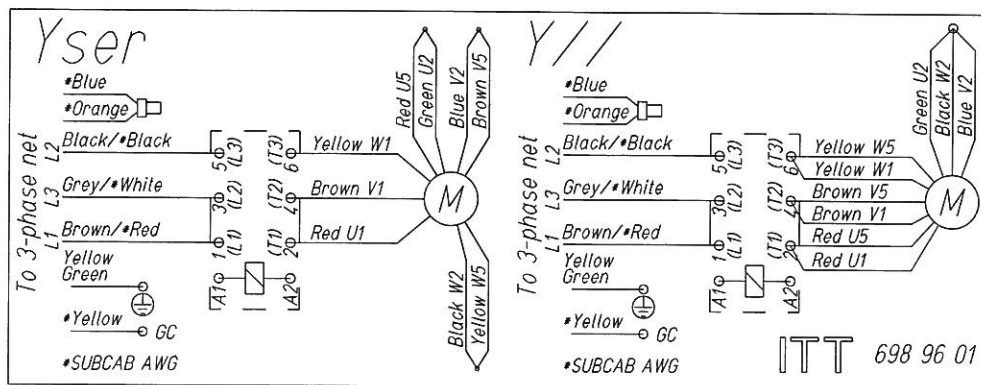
Yser

*Blue
*Orange

To 3-phase net

L2 Black/*Black
L3 Grey/*White
L1 Brown/*Red
Yellow Green
*Yellow GC
*SUBCAB AWG

5 (L3) (T3) 6
3 (L2) (T2) 4
1 (L1) (T1) 2
A1 A2

Yellow W1
Brown V1
Red U1

M

Red U5
Green U2
Blue V2
Brown V5
Black W2
Yellow W5

Y//

*Blue
*Orange

To 3-phase net

L2 Black/*Black
L3 Grey/*White
L1 Brown/*Red
Yellow Green
*Yellow GC
*SUBCAB AWG

5 (L3) (T3) 6
3 (L2) (T2) 4
1 (L1) (T1) 2
A1 A2

Yellow W5
Yellow W1
Brown V5
Brown V1
Red U5
Red U1

M

Green U2
Black W2
Blue V2

ITT 698 96 01